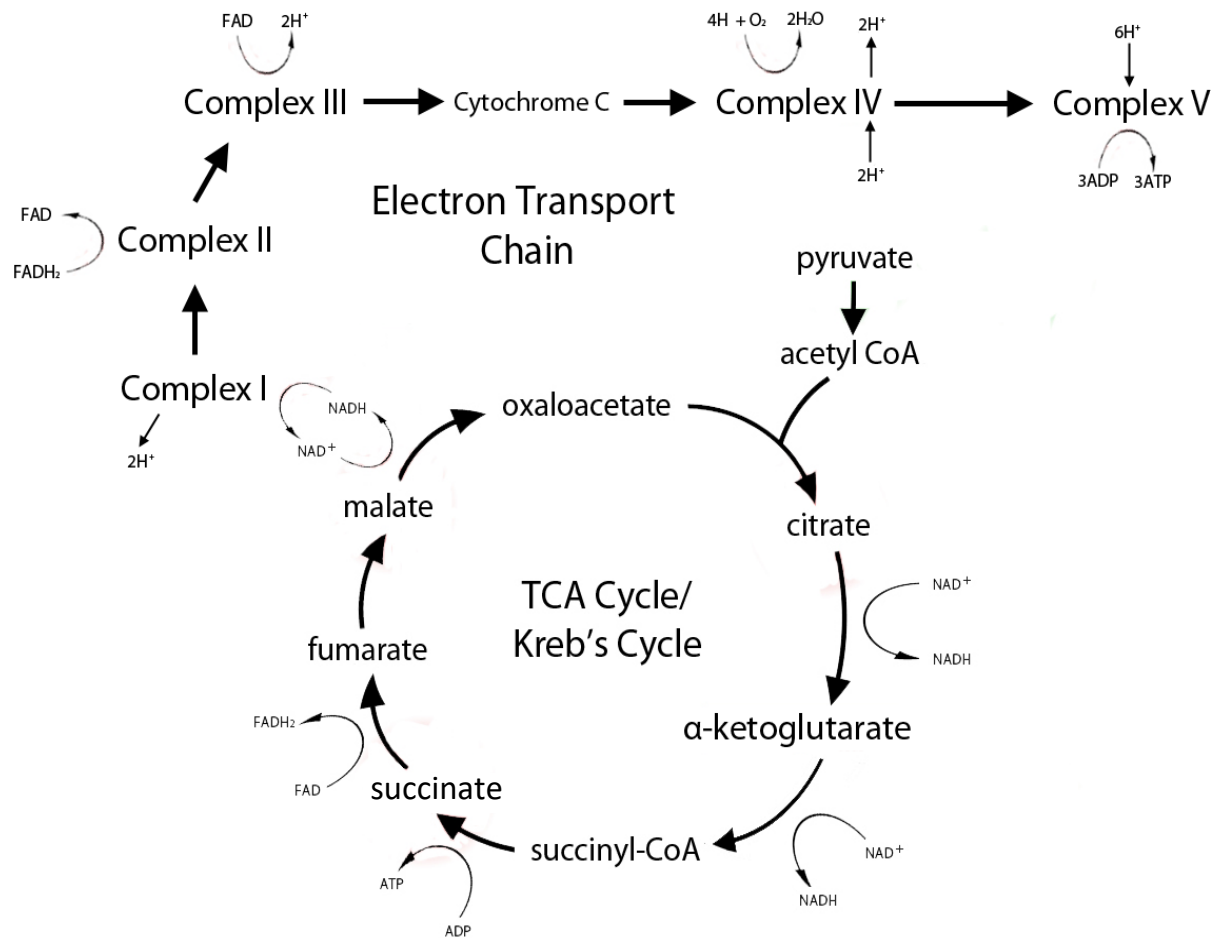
FAD $2H^+$

Complex III

Cytochrome C

$4H + O_2$ $2H_2O$

$2H^+$

Complex IV

$2H^+$

$6H^+$

Complex V

3ADP 3ATP

FAD

Complex II

$FADH_2$

Electron Transport Chain

pyruvate

acetyl CoA

Complex I

NADH

$NAD^+$

$2H^+$

oxaloacetate

malate

citrate

TCA Cycle/ Kreb's Cycle

$NAD^+$

NADH

fumarate

α-ketoglutarate

$FADH_2$

FAD

succinate

succinyl-CoA

$NAD^+$

NADH

ATP

ADP